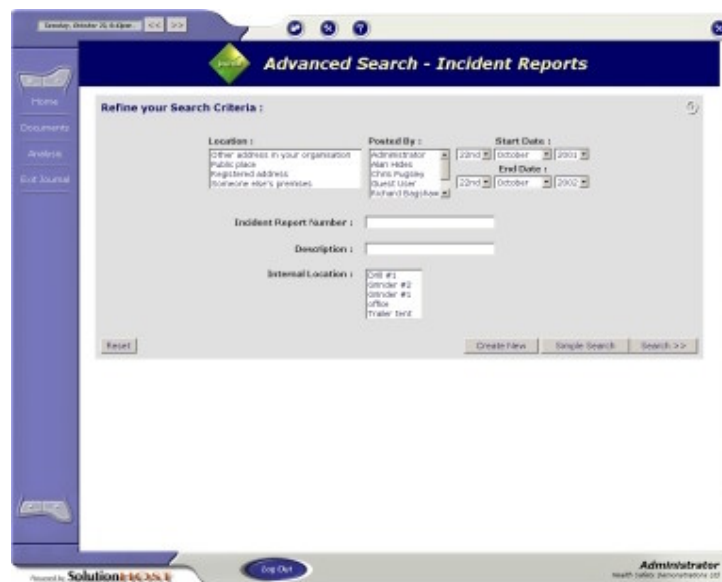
Sunday, October 20, 6:43pm << >>

Advanced Search - Incident Reports

Home
Documents
Analysis
Exit Journal

Refine your Search Criteria :

Location :
Other address in your organisation
Public place
Registered address
Someone else's premises

Posted By :
Administrator
Alan Hides
Chris Pugsley
Guest User
Richard Bagshaw

Start Date :
22nd October 2001
End Date :
22nd October 2002

Incident Report Number :

Description :

Internal Location :
Drill #1
Grinder #2
Grinder #1
office
Trailer tent

Reset

Create New
Simple Search
Search >>

Powered by SolutionHOST

Log Out

Administrator
Health Safety Demonstration Ltd